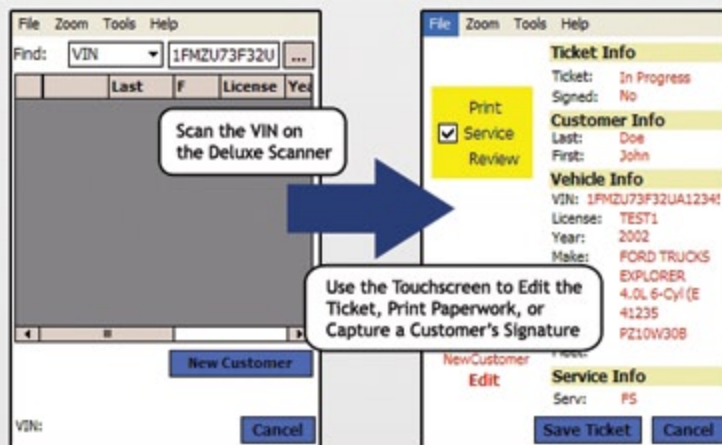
File Zoom Tools Help
Find: VIN 1FMZU73F32U ...

| | | Last | F | License | Yea |
|---|---|---|---|---|---|

New Customer

VIN:

Cancel

Scan the VIN on the Deluxe Scanner

File Zoom Tools Help

Print
Service
Review

Ticket Info
Ticket: In Progress
Signed: No

Customer Info
Last: Doe
First: John

Vehicle Info
VIN: 1FMZU73F32UA12345
License: TEST1
Year: 2002
Make: FORD TRUCKS
EXPLORER
4.0L 6-Cyl (E
41235
PZ10W30B

Use the Touchscreen to Edit the Ticket, Print Paperwork, or Capture a Customer's Signature

NewCustomer
Edit

Service Info
Serv: FS

Save Ticket
Cancel